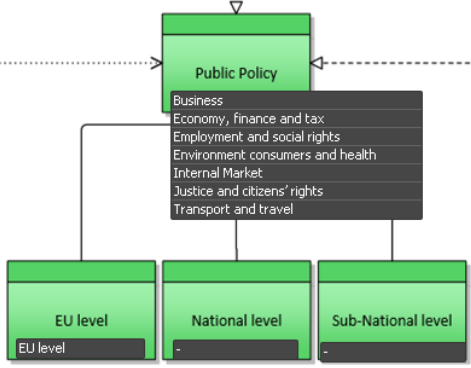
Public Policy

Business
Economy, finance and tax
Employment and social rights
Environment consumers and health
Internal Market
Justice and citizens' rights
Transport and travel

EU level
EU level

National level
-

Sub-National level
-